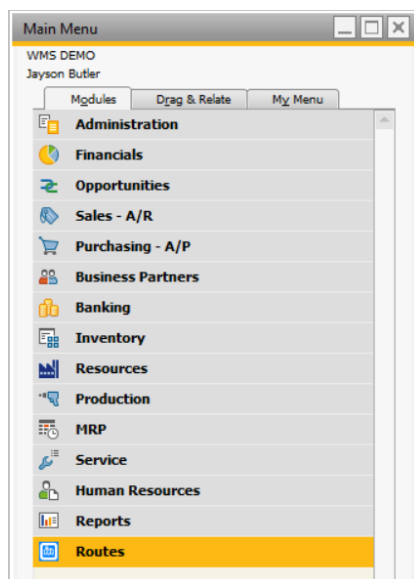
Main Menu

WMS DEMO
Jayson Butler

Modules
Drag & Relate
My Menu

Administration
Financials
Opportunities
Sales - A/R
Purchasing - A/P
Business Partners
Banking
Inventory
Resources
Production
MRP
Service
Human Resources
Reports
Routes